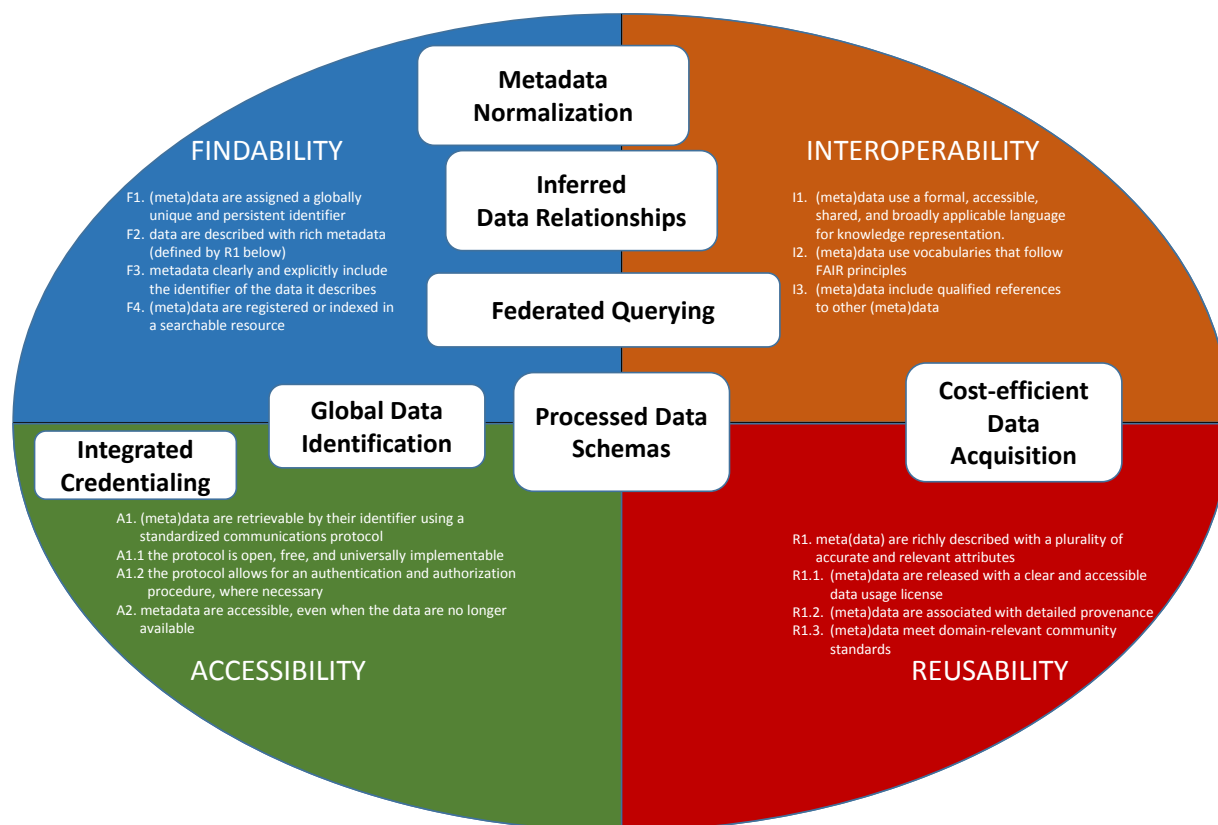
Metadata Normalization

FINDABILITY

F1. (meta)data are assigned a globally unique and persistent identifier
F2. data are described with rich metadata (defined by R1 below)
F3. metadata clearly and explicitly include the identifier of the data it describes
F4. (meta)data are registered or indexed in a searchable resource

Inferred Data Relationships

INTEROPERABILITY

I1. (meta)data use a formal, accessible, shared, and broadly applicable language for knowledge representation.
I2. (meta)data use vocabularies that follow FAIR principles
I3. (meta)data include qualified references to other (meta)data

Federated Querying

Global Data Identification

Processed Data Schemas

Cost-efficient Data Acquisition

Integrated Credentialing

A1. (meta)data are retrievable by their identifier using a standardized communications protocol
A1.1 the protocol is open, free, and universally implementable
A1.2 the protocol allows for an authentication and authorization procedure, where necessary
A2. metadata are accessible, even when the data are no longer available

ACCESSIBILITY

R1. meta(data) are richly described with a plurality of accurate and relevant attributes
R1.1. (meta)data are released with a clear and accessible data usage license
R1.2. (meta)data are associated with detailed provenance
R1.3. (meta)data meet domain-relevant community standards

REUSABILITY